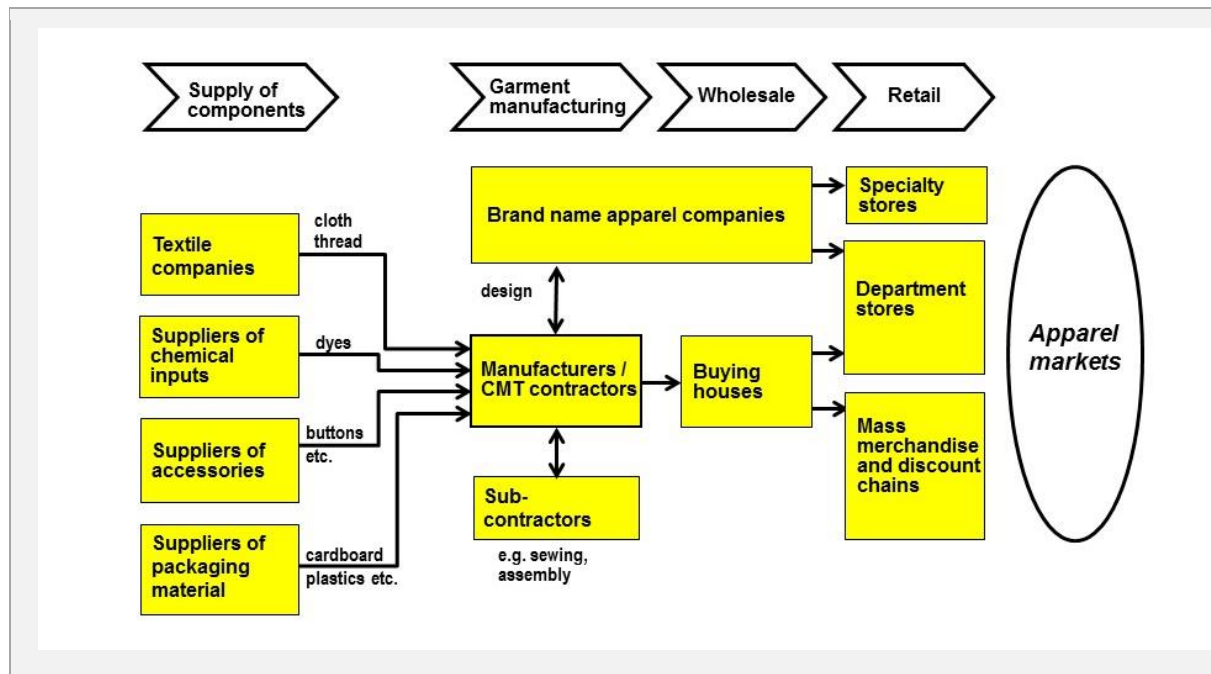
Supply of components

Garment manufacturing

Wholesale

Retail

Textile companies

cloth thread

Suppliers of chemical inputs

dyes

Suppliers of accessories

buttons etc.

Suppliers of packaging material

cardboard plastics etc.

Brand name apparel companies

design

Manufacturers / CMT contractors

Sub-contractors

e.g. sewing, assembly

Buying houses

Specialty stores

Department stores

Mass merchandise and discount chains

Apparel markets